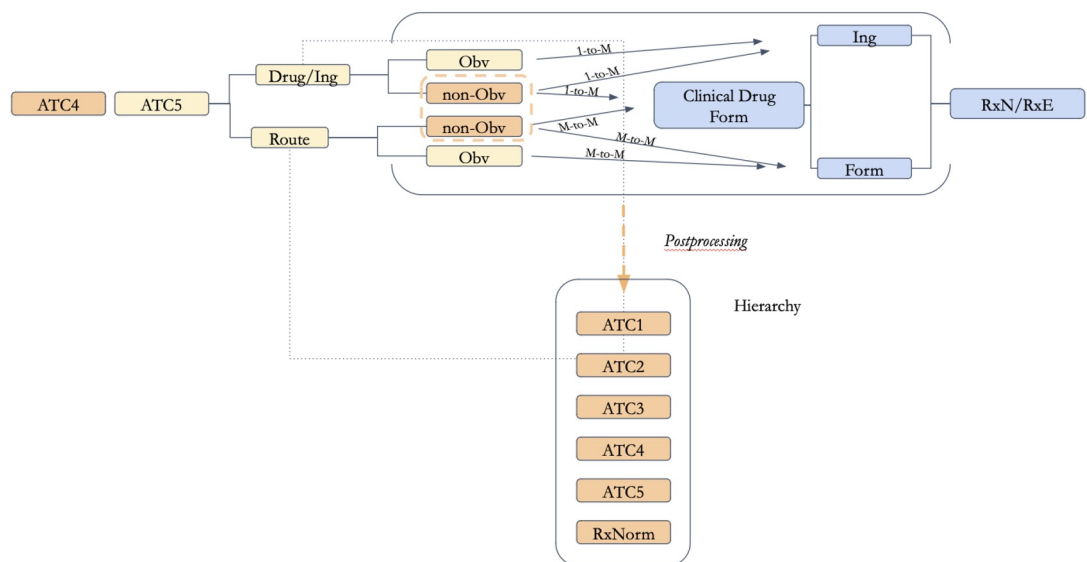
ATC4

ATC5

Drug/Ing

Route

Obv

non-Obv

non-Obv

Obv

1-to-M

1-to-M

1-to-M

M-to-M

M-to-M

M-to-M

Clinical Drug Form

Ing

Form

RxN/RxE

Postprocessing

Hierarchy

ATC1

ATC2

ATC3

ATC4

ATC5

RxNorm